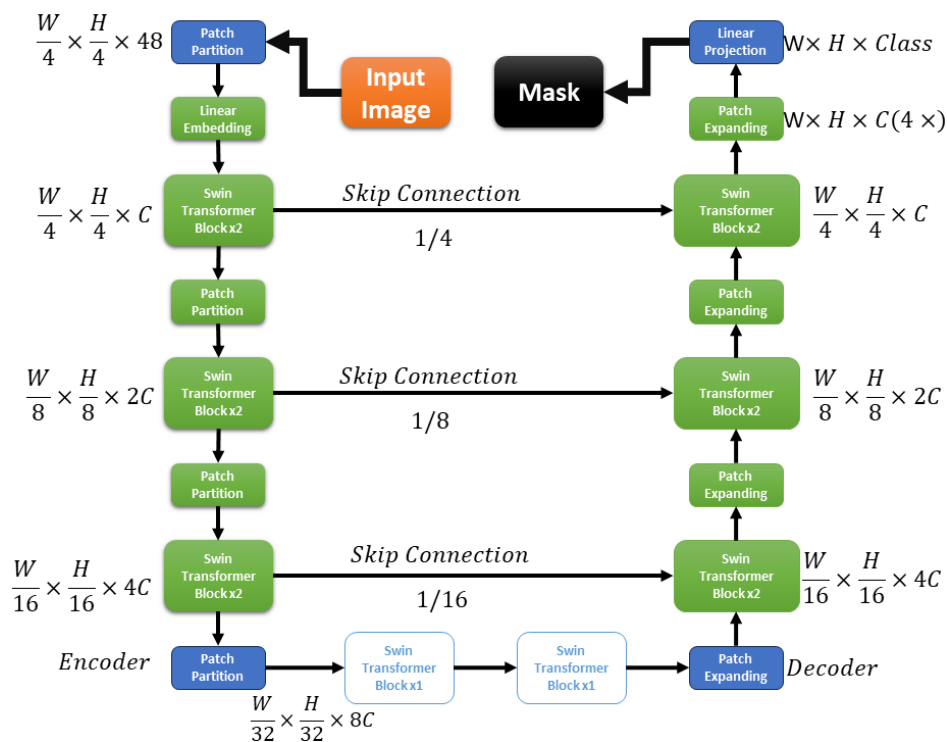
$\frac{W}{4} \times \frac{H}{4} \times 48$

Patch Partition

Input Image

Linear Embedding

$\frac{W}{4} \times \frac{H}{4} \times C$

Swin Transformer Block x2

Skip Connection

1/4

Patch Partition

$\frac{W}{8} \times \frac{H}{8} \times 2C$

Swin Transformer Block x2

Skip Connection

1/8

Patch Partition

$\frac{W}{16} \times \frac{H}{16} \times 4C$

Swin Transformer Block x2

Skip Connection

1/16

Encoder

Patch Partition

$\frac{W}{32} \times \frac{H}{32} \times 8C$

Swin Transformer Block x1

Swin Transformer Block x1

Patch Expanding

Decoder

Mask

Linear Projection

W$\times H \times Class$

Patch Expanding

W$\times H \times C(4 \times)$

Swin Transformer Block x2

$\frac{W}{4} \times \frac{H}{4} \times C$

Patch Expanding

Swin Transformer Block x2

$\frac{W}{8} \times \frac{H}{8} \times 2C$

Patch Expanding

Swin Transformer Block x2

$\frac{W}{16} \times \frac{H}{16} \times 4C$